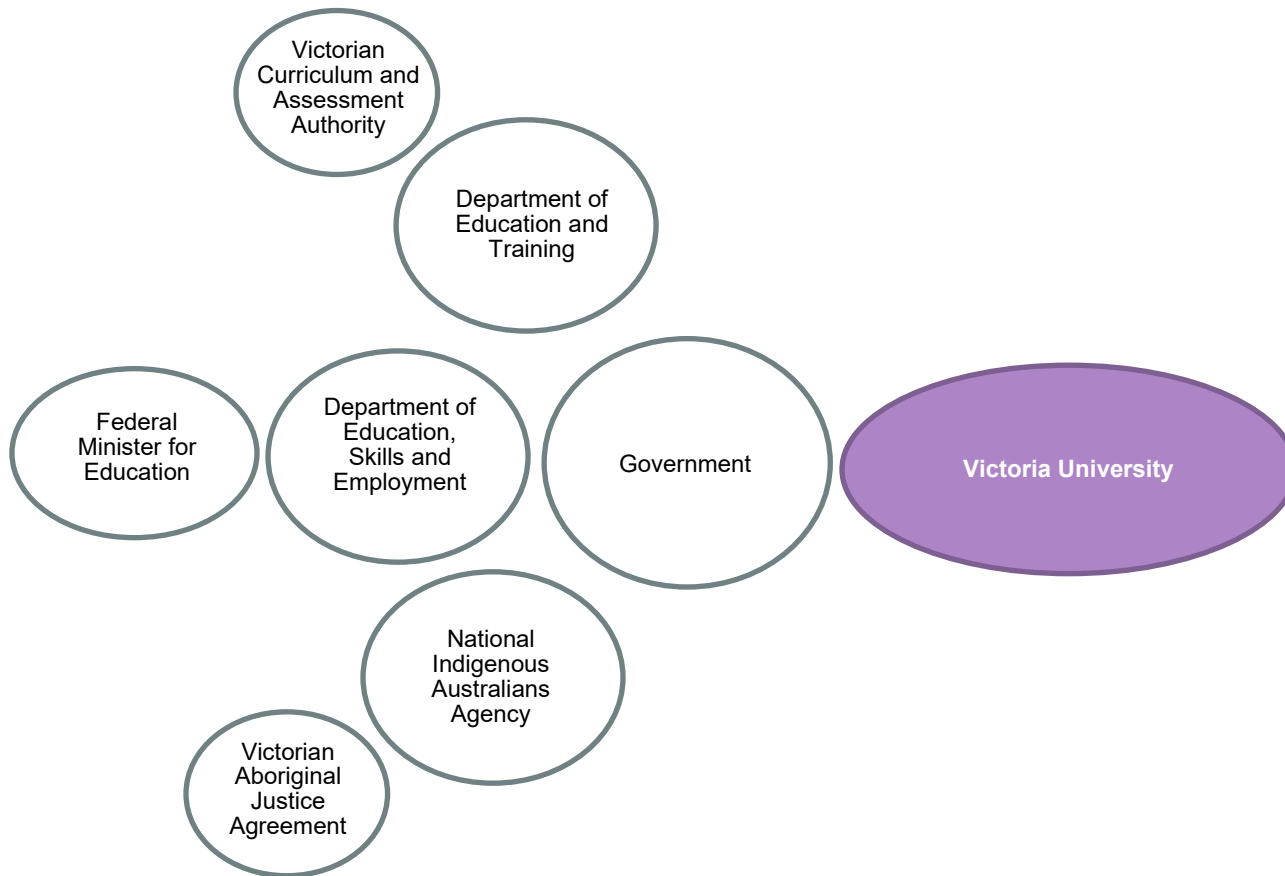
Victorian Curriculum and Assessment Authority

Department of Education and Training

Federal Minister for Education

Department of Education, Skills and Employment

Government

Victoria University

National Indigenous Australians Agency

Victorian Aboriginal Justice Agreement